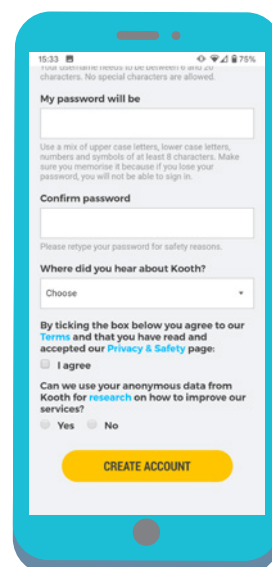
15:33 75%

Your username needs to be between 6 and 20 characters. No special characters are allowed.

My password will be

Use a mix of upper case letters, lower case letters, numbers and symbols of at least 8 characters. Make sure you memorise it because if you lose your password, you will not be able to sign in.

Confirm password

Please retype your password for safety reasons.

Where did you hear about Kooth?

Choose

By ticking the box below you agree to our Terms and that you have read and accepted our Privacy & Safety page:

I agree

Can we use your anonymous data from Kooth for research on how to improve our services?

Yes No

CREATE ACCOUNT